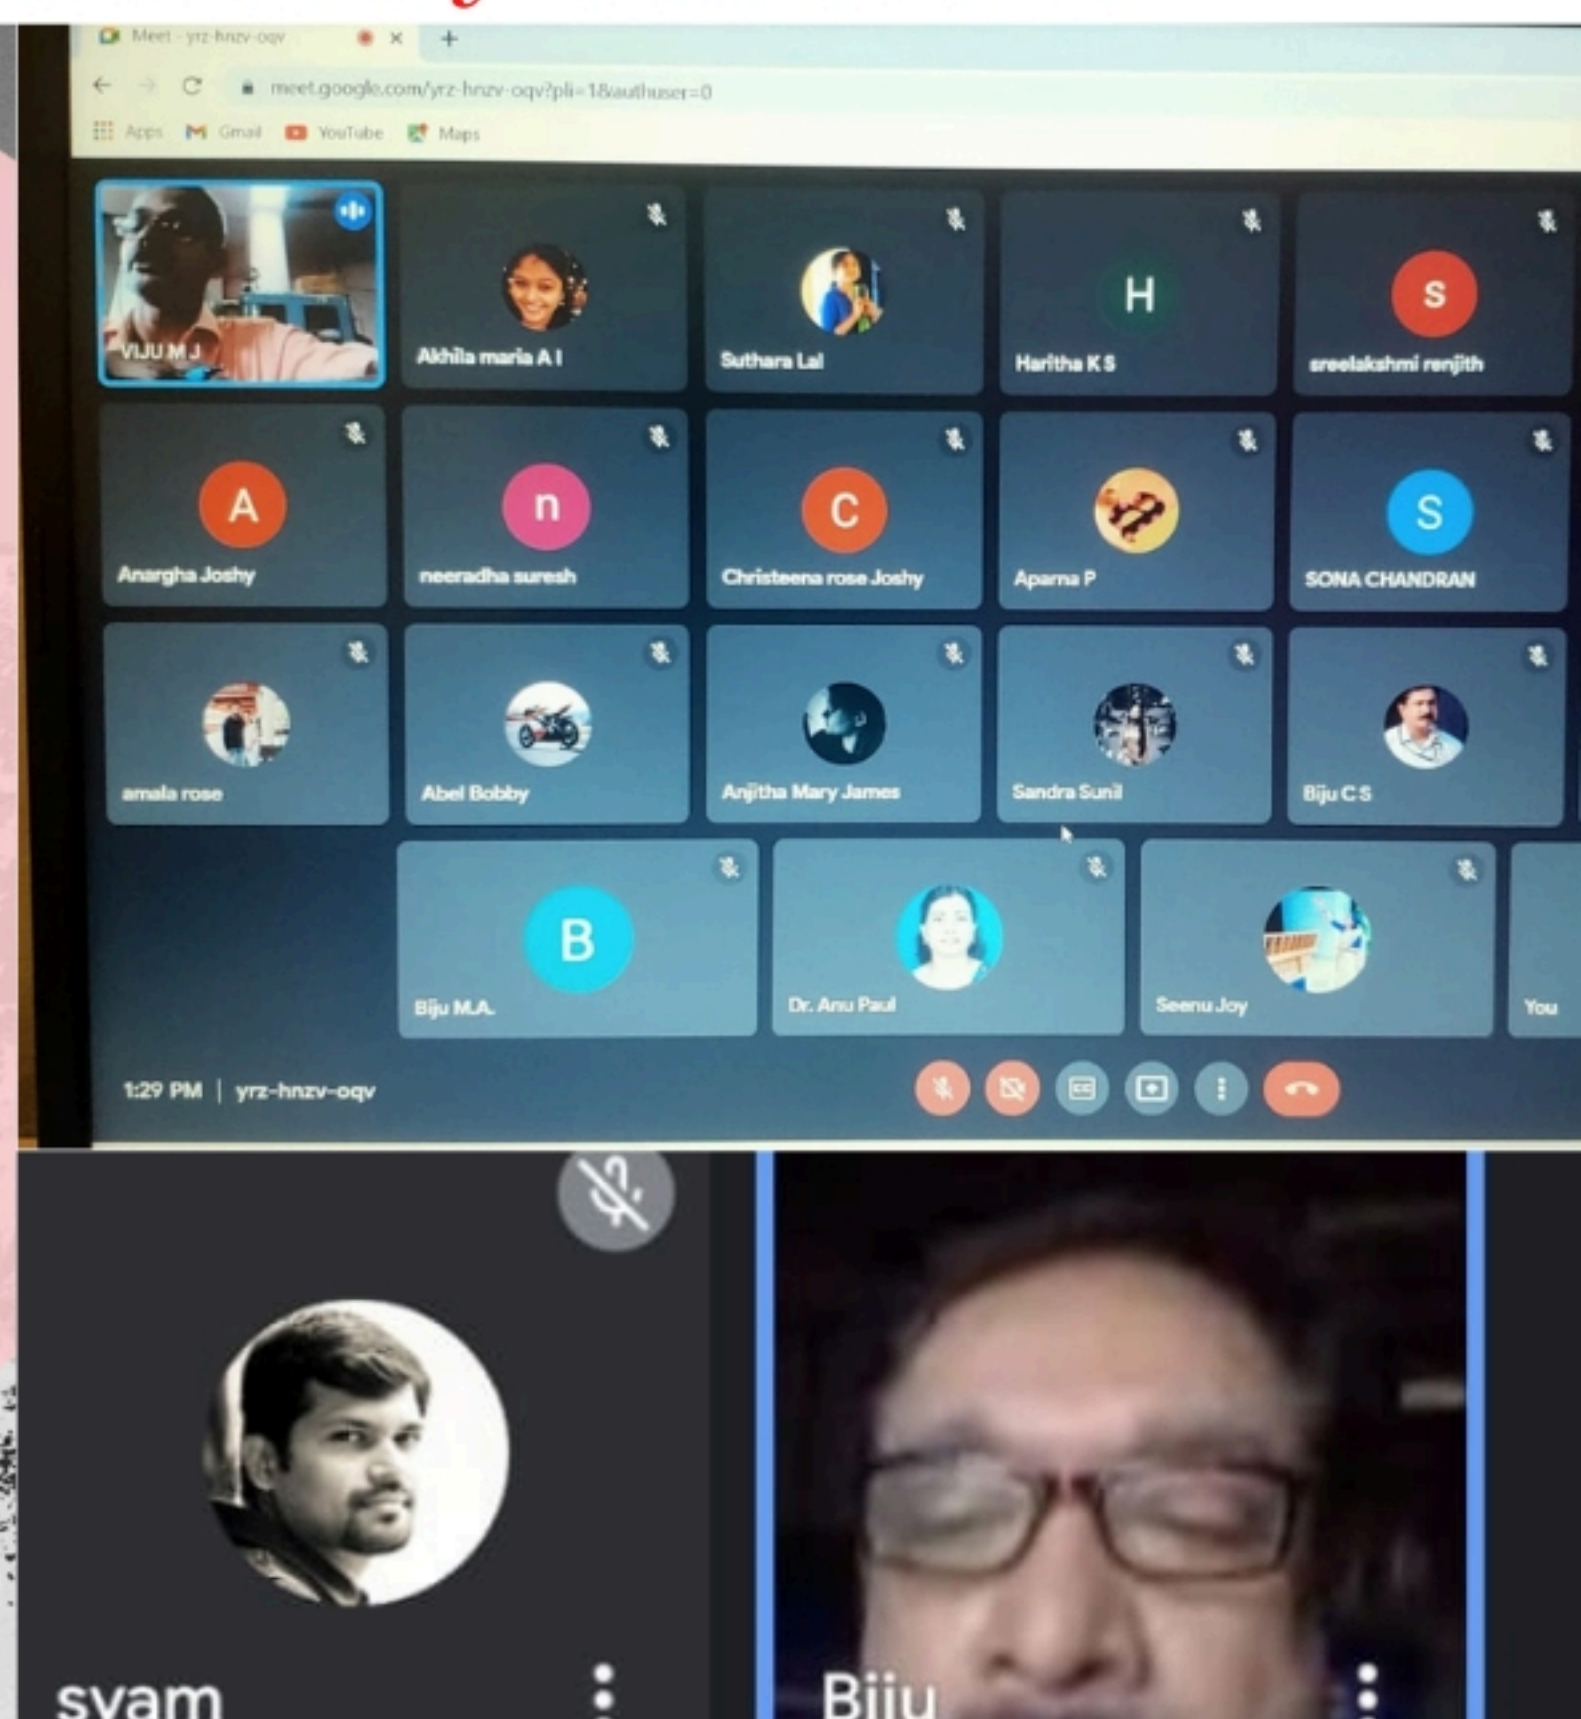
Meet - yrz-hnzv-oqv

meet.google.com/yrz-hnzv-oqv?pli=1&authuser=0

Apps Gmail YouTube Maps

VIJU M J

Akhila maria A I

Suthara Lal

H
Haritha K S

S
sreelakshmi renjith

A
Anargha Joshy

n
neeradha suresh

C
Christeena rose Joshy

Aparna P

S
SONA CHANDRAN

amala rose

Abel Bobby

Anjitha Mary James

Sandra Sunil

Biju C S

B
Biju M.A.

Dr. Anu Paul

Seenu Joy

You

1:29 PM | yrz-hnzv-oqv

syam

Biju